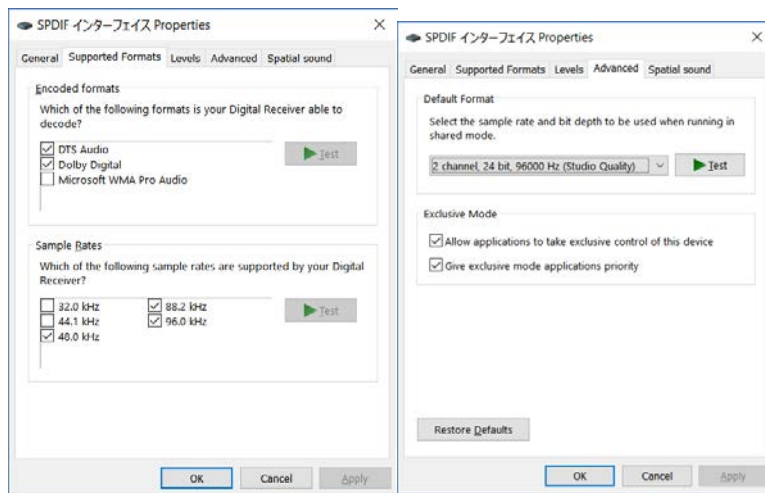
SPDIF インターフェイス Properties ×

General Supported Formats Levels Advanced Spatial sound

Encoded formats

Which of the following formats is your Digital Receiver able to decode?

DTS Audio
Dolby Digital
Microsoft WMA Pro Audio

Test

Sample Rates

Which of the following sample rates are supported by your Digital Receiver?

32.0 kHz
44.1 kHz
48.0 kHz
88.2 kHz
96.0 kHz

Test

OK Cancel Apply

SPDIF インターフェイス Properties ×

General Supported Formats Levels Advanced Spatial sound

Default Format

Select the sample rate and bit depth to be used when running in shared mode.

2 channel, 24 bit, 96000 Hz (Studio Quality)

Test

Exclusive Mode

Allow applications to take exclusive control of this device

Give exclusive mode applications priority

Restore Defaults

OK Cancel Apply